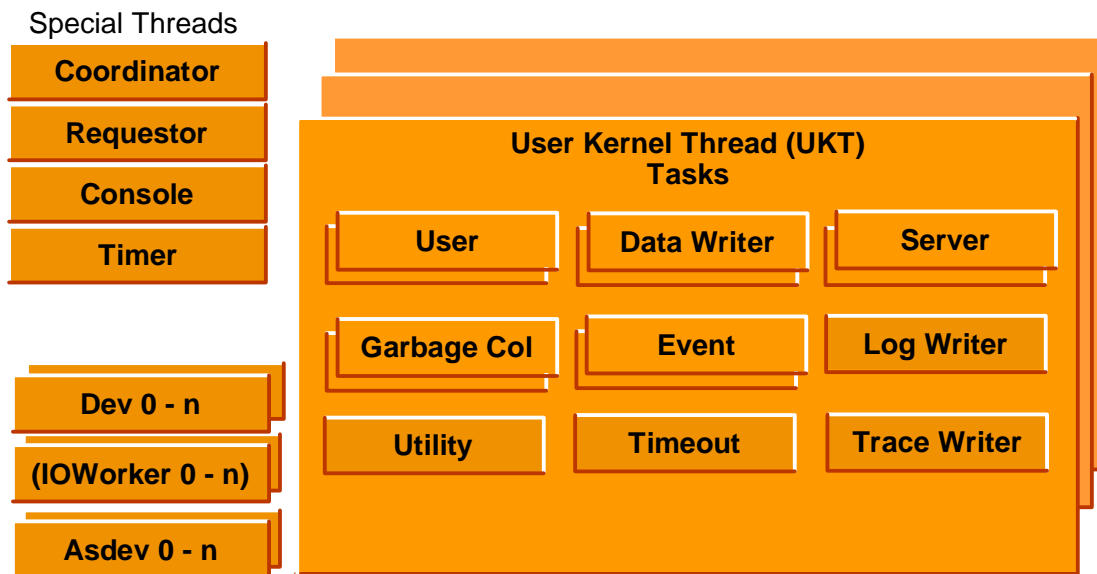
Special Threads

Coordinator

Requestor

Console

Timer

Dev 0 - n

(IOWorker 0 - n)

Asdev 0 - n

User Kernel Thread (UKT)
Tasks

User

Data Writer

Server

Garbage Col

Event

Log Writer

Utility

Timeout

Trace Writer